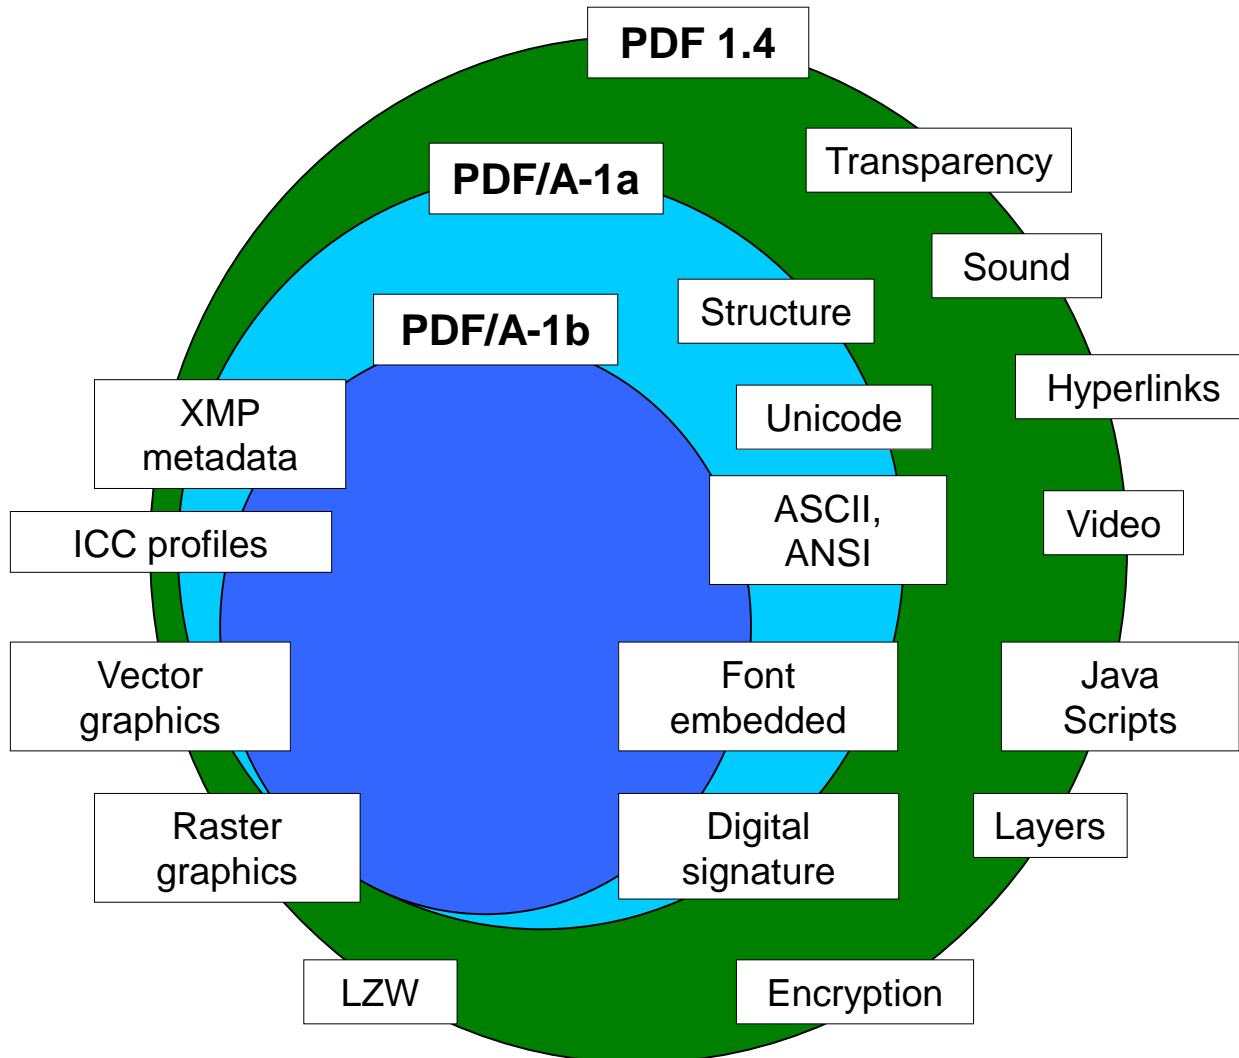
PDF 1.4

Transparency

PDF/A-1a

Sound

Structure

PDF/A-1b

Hyperlinks

XMP metadata

Unicode

ASCII, ANSI

Video

ICC profiles

Vector graphics

Font embedded

Java Scripts

Raster graphics

Digital signature

Layers

LZW

Encryption